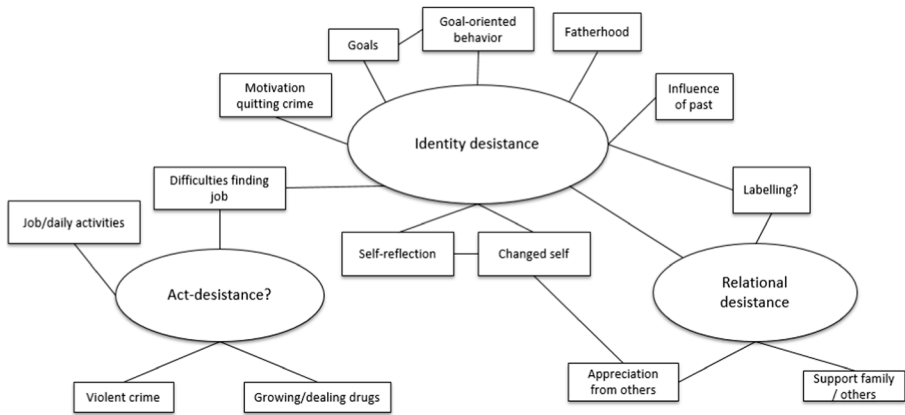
Goals

Goal-oriented behavior

Fatherhood

Motivation quitting crime

Influence of past

Identity desistance

Difficulties finding job

Labelling?

Job/daily activities

Self-reflection

Changed self

Act-desistance?

Relational desistance

Appreciation from others

Support family / others

Violent crime

Growing/dealing drugs